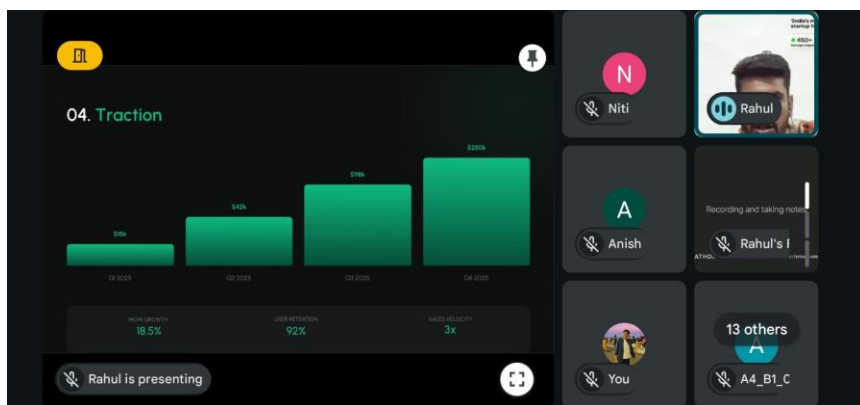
04. Traction

$18k
$42k
$98k
$250k

Q1 2025
Q2 2025
Q3 2025
Q4 2025

MOM GROWTH
18.5%
USER RETENTION
92%
SALES VELOCITY
3x

Rahul is presenting

N
Niti

"India's n
startup t
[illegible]
Rahul

A
Anish

Recording and taking notes
Rahul's I

You

13 others
A
A4_B1_C